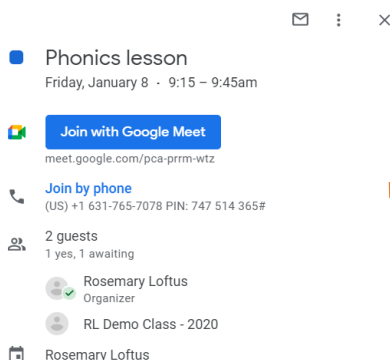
Phonics lesson
Friday, January 8 · 9:15 – 9:45am

Join with Google Meet
meet.google.com/pca-prrm-wtz

Join by phone
(US) +1 631-765-7078 PIN: 747 514 365#

2 guests
1 yes, 1 awaiting

Rosemary Loftus
Organizer

RL Demo Class - 2020

Rosemary Loftus